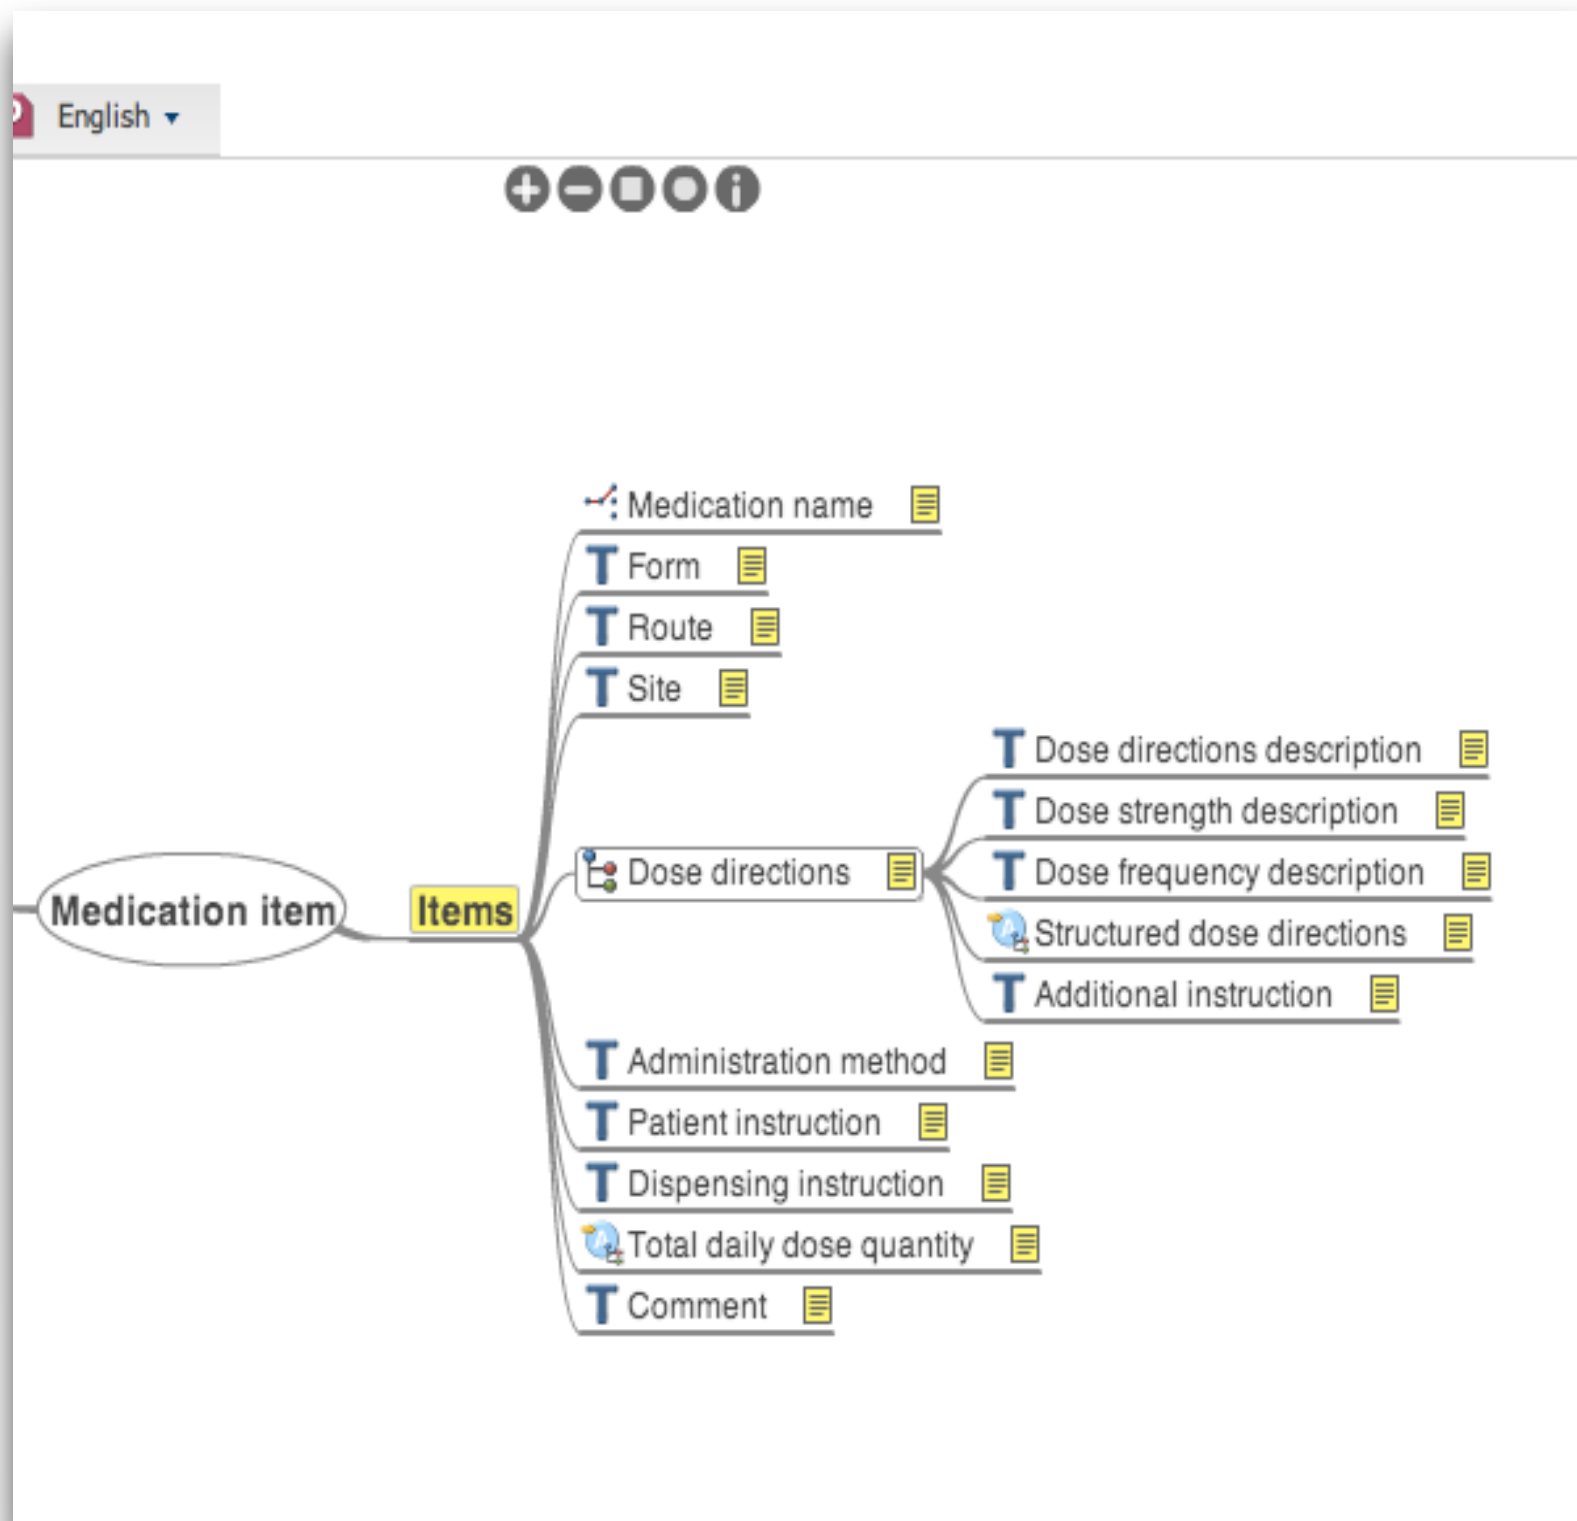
English

Medication item
Items
Medication name
Form
Route
Site
Dose directions
Dose directions description
Dose strength description
Dose frequency description
Structured dose directions
Additional instruction
Administration method
Patient instruction
Dispensing instruction
Total daily dose quantity
Comment